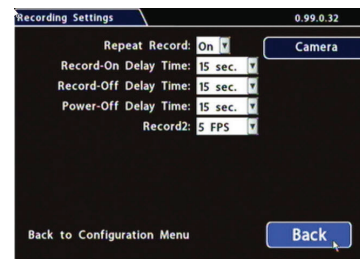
Recording Settings

0.99.0.32

Repeat Record: On

Camera

Record-On Delay Time: 15 sec.

Record-Off Delay Time: 15 sec.

Power-Off Delay Time: 15 sec.

Record2: 5 FPS

Back to Configuration Menu

Back